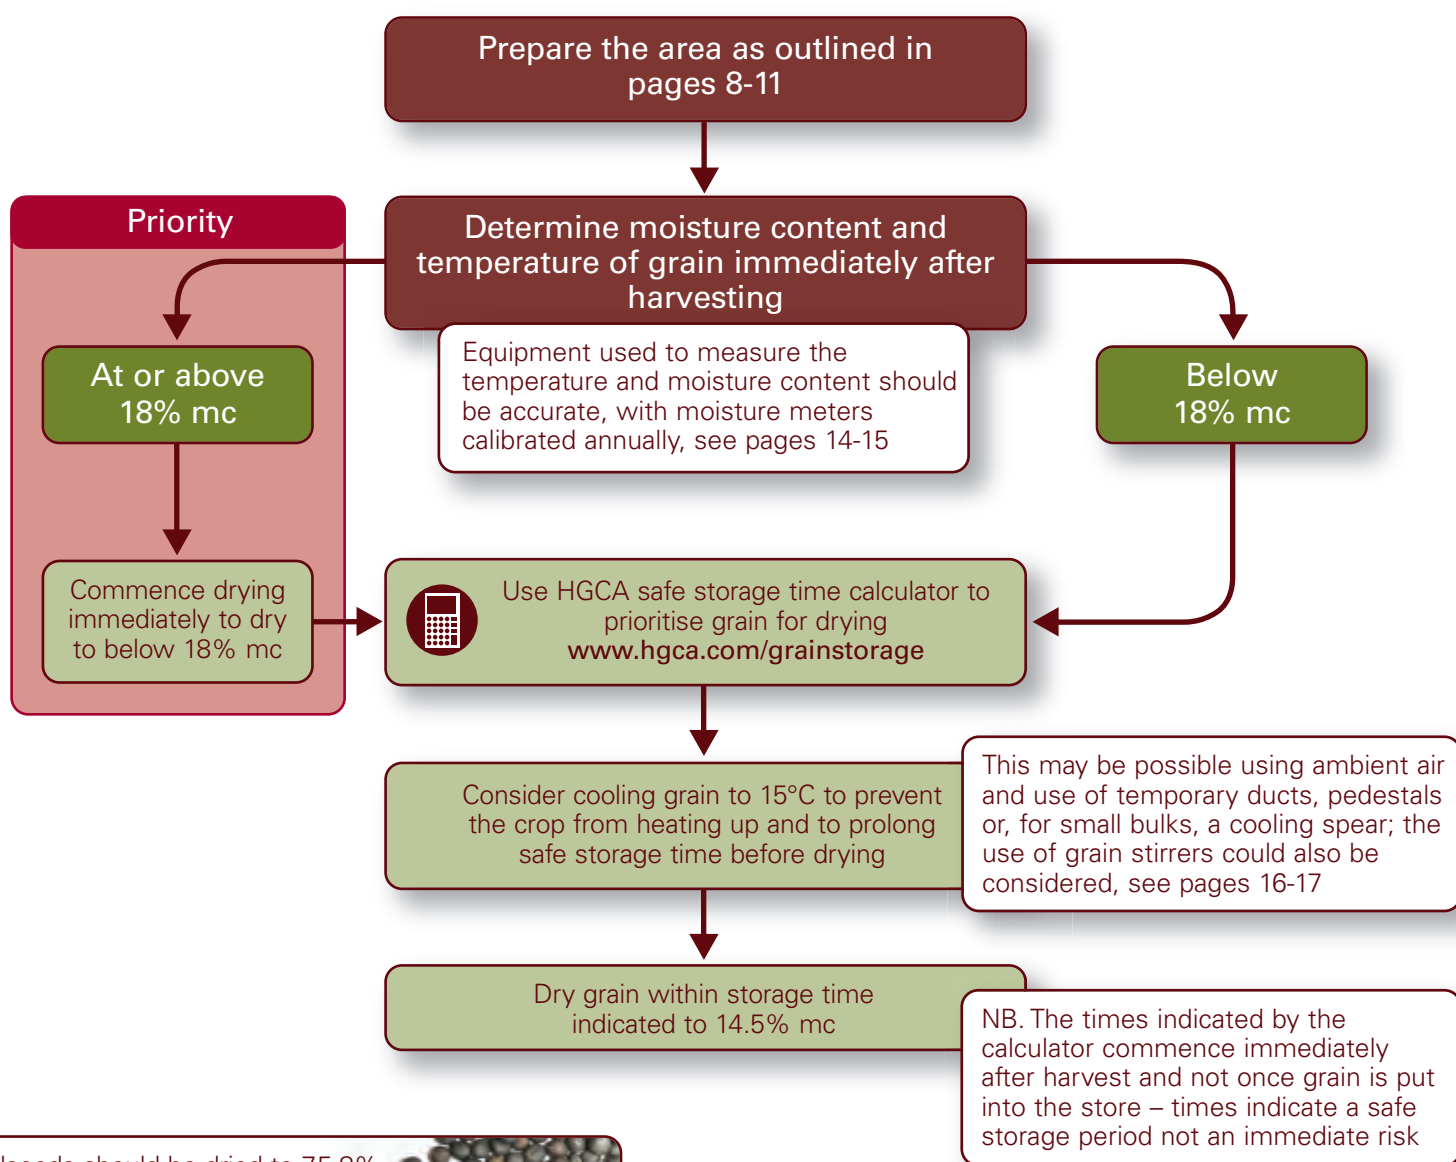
Prepare the area as outlined in pages 8-11

Priority

Determine moisture content and temperature of grain immediately after harvesting

Equipment used to measure the temperature and moisture content should be accurate, with moisture meters calibrated annually, see pages 14-15

At or above 18% mc

Below 18% mc

Commence drying immediately to dry to below 18% mc

Use HGCA safe storage time calculator to prioritise grain for drying www.hgca.com/grainstorage

Consider cooling grain to 15°C to prevent the crop from heating up and to prolong safe storage time before drying

This may be possible using ambient air and use of temporary ducts, pedestals or, for small bulks, a cooling spear; the use of grain stirrers could also be considered, see pages 16-17

Dry grain within storage time indicated to 14.5% mc

NB. The times indicated by the calculator commence immediately after harvest and not once grain is put into the store – times indicate a safe storage period not an immediate risk

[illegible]seeds should be dried to 7.5-8%